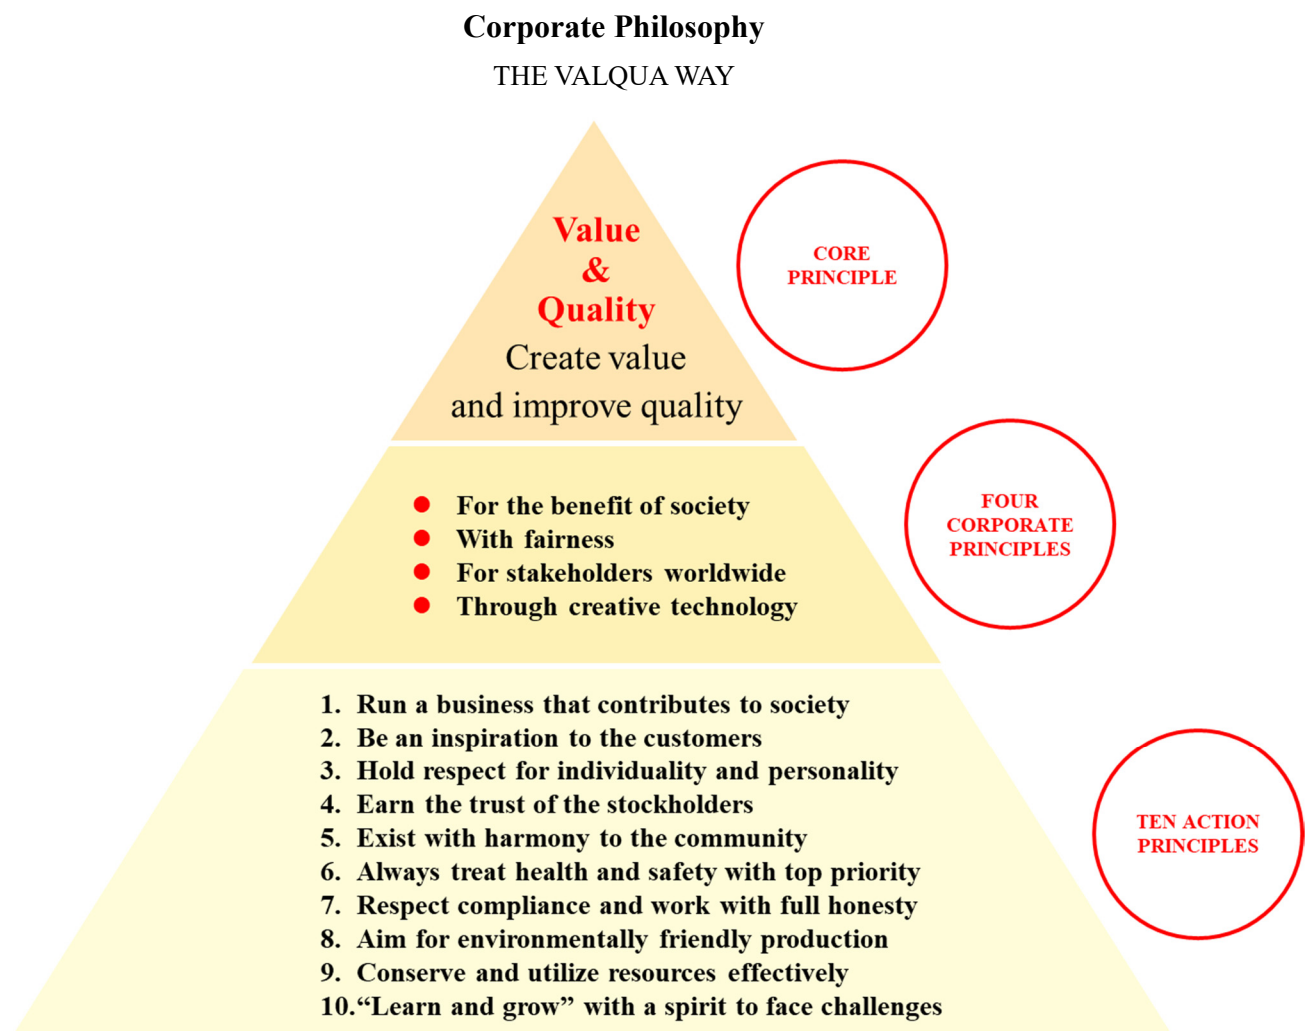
Corporate Philosophy

THE VALQUA WAY

Value
&
Quality

Create value
and improve quality

CORE PRINCIPLE

For the benefit of society
With fairness
For stakeholders worldwide
Through creative technology

FOUR CORPORATE PRINCIPLES

1. Run a business that contributes to society
2. Be an inspiration to the customers
3. Hold respect for individuality and personality
4. Earn the trust of the stockholders
5. Exist with harmony to the community
6. Always treat health and safety with top priority
7. Respect compliance and work with full honesty
8. Aim for environmentally friendly production
9. Conserve and utilize resources effectively
10. “Learn and grow” with a spirit to face challenges

TEN ACTION PRINCIPLES